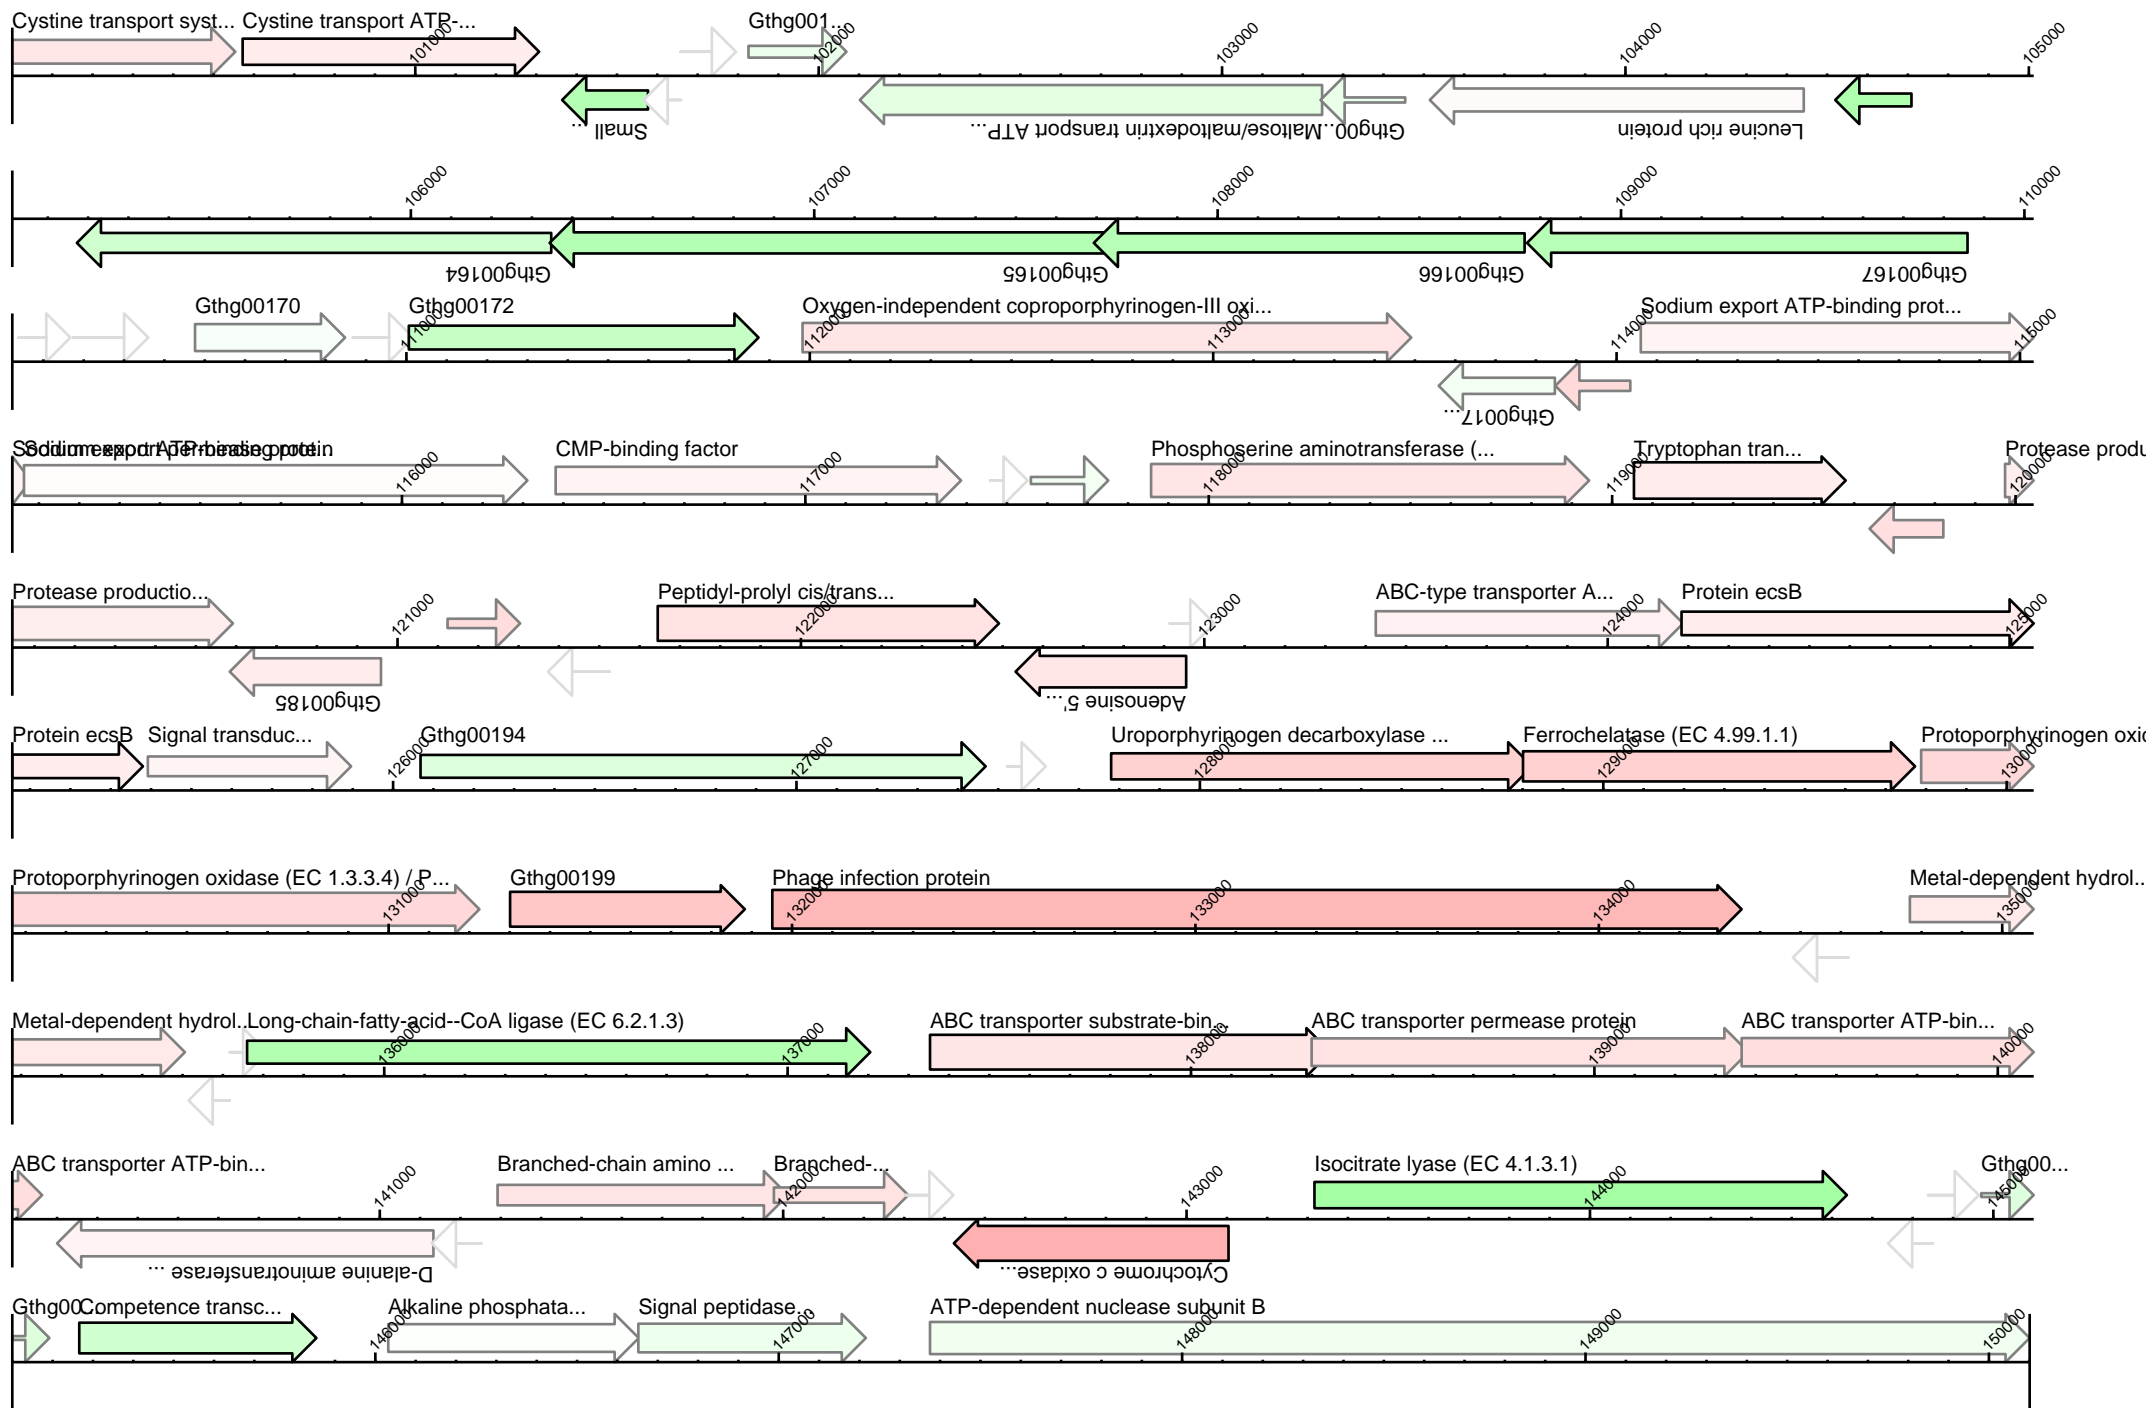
Cystine transport syst... Cystine transport ATP-... Gthg001...
101000 102000 103000 104000 105000
Small... Gthg00..Maltose/maltodextrin transport ATP... Leucine rich protein

106000 107000 108000 109000 110000
Gthg00164 Gthg00165 Gthg00166 Gthg00167

Gthg00170 Gthg00172 Oxygen-independent coproporphyrinogen-III oxi... Sodium export ATP-binding prot...
111000 112000 113000 114000 115000
Gthg0017...

Sodium export permease protein CMP-binding factor Phosphoserine aminotransferase (... Tryptophan tran... Protease produ
116000 117000 118000 119000 120000

Protease productio... Peptidyl-prolyl cis/trans... ABC-type transporter A... Protein ecsB
121000 122000 123000 124000 125000
Gthg00185 Adenosine 5'...

Protein ecsB Signal transduc... Gthg00194 Uroporphyrinogen decarboxylase ... Ferrochelatase (EC 4.99.1.1) Protoporphyrinogen oxi
126000 127000 128000 129000 130000

Protoporphyrinogen oxidase (EC 1.3.3.4) / P... Gthg00199 Phage infection protein Metal-dependent hydrol...
131000 132000 133000 134000 135000

Metal-dependent hydrol.. Long-chain-fatty-acid--CoA ligase (EC 6.2.1.3) ABC transporter substrate-bin... ABC transporter permease protein ABC transporter ATP-bin...
136000 137000 138000 139000 140000

ABC transporter ATP-bin... Branched-chain amino ... Branched-... Isocitrate lyase (EC 4.1.3.1) Gthg00...
141000 142000 143000 144000 145000
D-alanine aminotransferase ... Cytochrome c oxidase...

Gthg00 Competence transc... Alkaline phosphata... Signal peptidase ATP-dependent nuclease subunit B
146000 147000 148000 149000 150000